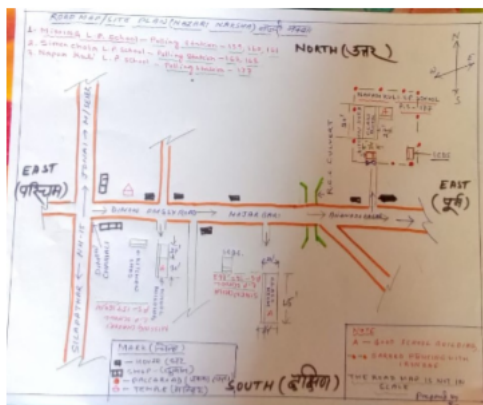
ROAD MAP / SITE PLAN ([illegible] NAGAR) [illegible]

1. Mitrdal L.P. School — Polling Station — 133, 134, 135
2. Gitrai Ghola L.P. School — Polling Station — 133, 134, 135
3. Nagaon Road L.P. School — Polling Station — 137

NORTH (उत्तर)

N
E
S
W

EAST (पश्चिम)

EAST (पूर्व)

SOUTH (दक्षिण)

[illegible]

BIHAN PHELLI ROAD

NATAR GALI

SHILPAPORE

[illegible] SCHOOL

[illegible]

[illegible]

ROAD MAP (नक्शा)
— HOUSE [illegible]
■ SHOP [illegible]
▲ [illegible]
⊕ TEMPLE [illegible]

SIGN
A — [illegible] SCHOOL BUILDING
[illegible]

THE ROAD MAP IS NOT IN SCALE

Prepared by
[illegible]